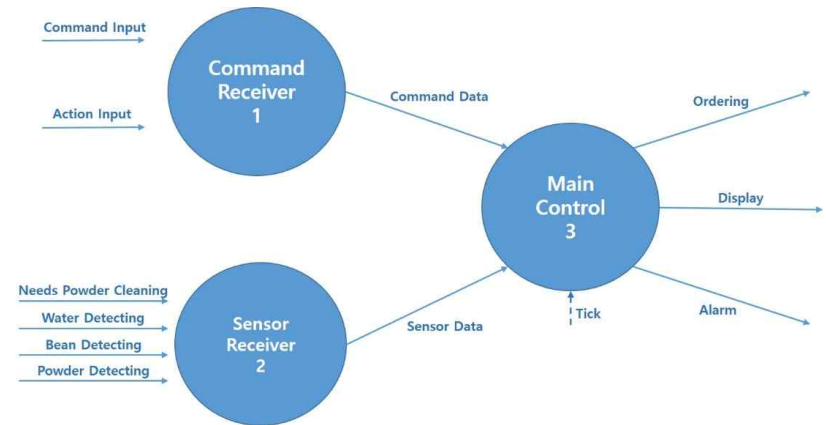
Command Input

Action Input

Command Receiver 1

Command Data

Ordering

Main Control 3

Display

Needs Powder Cleaning

Water Detecting

Bean Detecting

Powder Detecting

Sensor Receiver 2

Sensor Data

Tick

Alarm